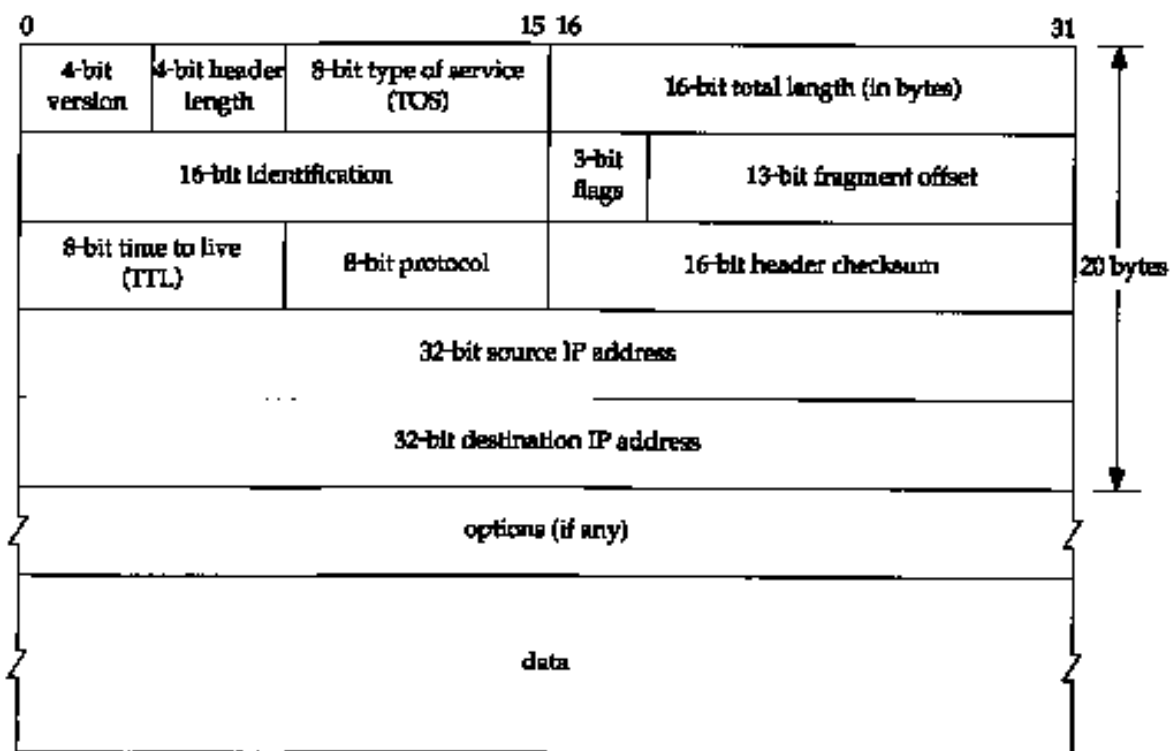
0 15 16 31

| 4-bit version | 4-bit header length | 8-bit type of service (TOS) | 16-bit total length (in bytes) |
|---|---|---|---|

| 16-bit identification | 3-bit flags | 13-bit fragment offset |
|---|---|---|

| 8-bit time to live (TTL) | 8-bit protocol | 16-bit header checksum |
|---|---|---|

32-bit source IP address

32-bit destination IP address

20 bytes

options (if any)

data